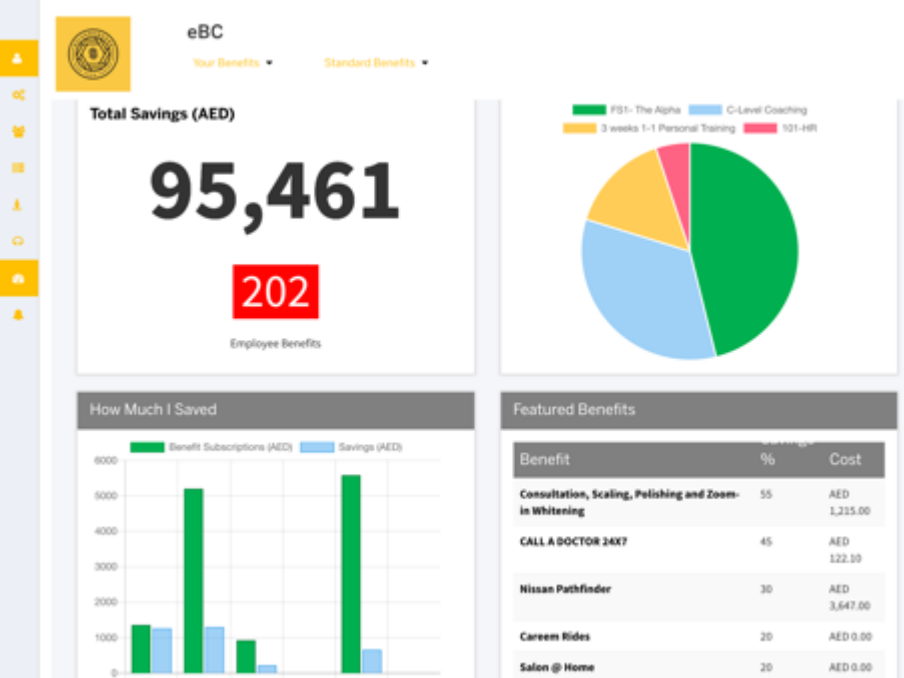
eBC

Your Benefits ▾ Standard Benefits ▾

Total Savings (AED)

95,461

202

Employee Benefits

FS1- The Alpha
C-Level Coaching
3 weeks 1-1 Personal Training
101-HR

How Much I Saved

Benefit Subscriptions (AED)
Savings (AED)

6000
5000
4000
3000
2000
1000
0

Featured Benefits

| Benefit | Savings % | Cost |
|---|---|---|
| Consultation, Scaling, Polishing and Zoom-in Whitening | 55 | AED 1,215.00 |
| CALL A DOCTOR 24X7 | 45 | AED 122.10 |
| Nissan Pathfinder | 30 | AED 3,647.00 |
| Careem Rides | 20 | AED 0.00 |
| Salon @ Home | 20 | AED 0.00 |